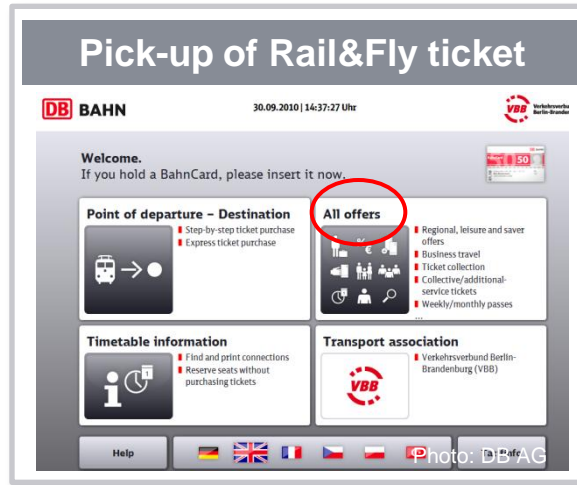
Pick-up of Rail&Fly ticket

DB BAHN

30.09.2010 | 14:37:27 Uhr

VBB Verkehrsverbund Berlin-Brandenburg

Welcome.
If you hold a BahnCard, please insert it now.

50

Point of departure – Destination
Step-by-step ticket purchase
Express ticket purchase

All offers
Regional, leisure and saver offers
Business travel
Ticket collection
Collective/additional-service tickets
Weekly/monthly passes
...

Timetable information
Find and print connections
Reserve seats without purchasing tickets

Transport association
Verkehrsverbund Berlin-Brandenburg (VBB)

VBB

Help

Photo: DB AG